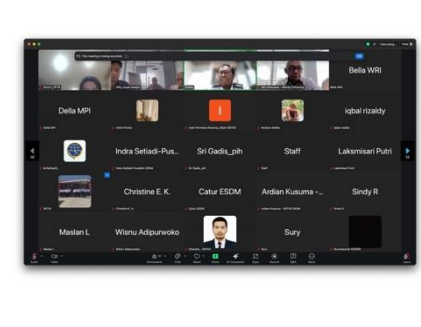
This meeting is being recorded

Recording

Bella WRI

Della MPI

iqbal rizaldy

Indra Setiadi-Pus...

Sri Gadis_pih

Staff

Laksmisari Putri

Christine E. K.

Catur ESDM

Ardian Kusuma - ...

Sindy R

Maslan L

Wisnu Adipurwoko

Sury